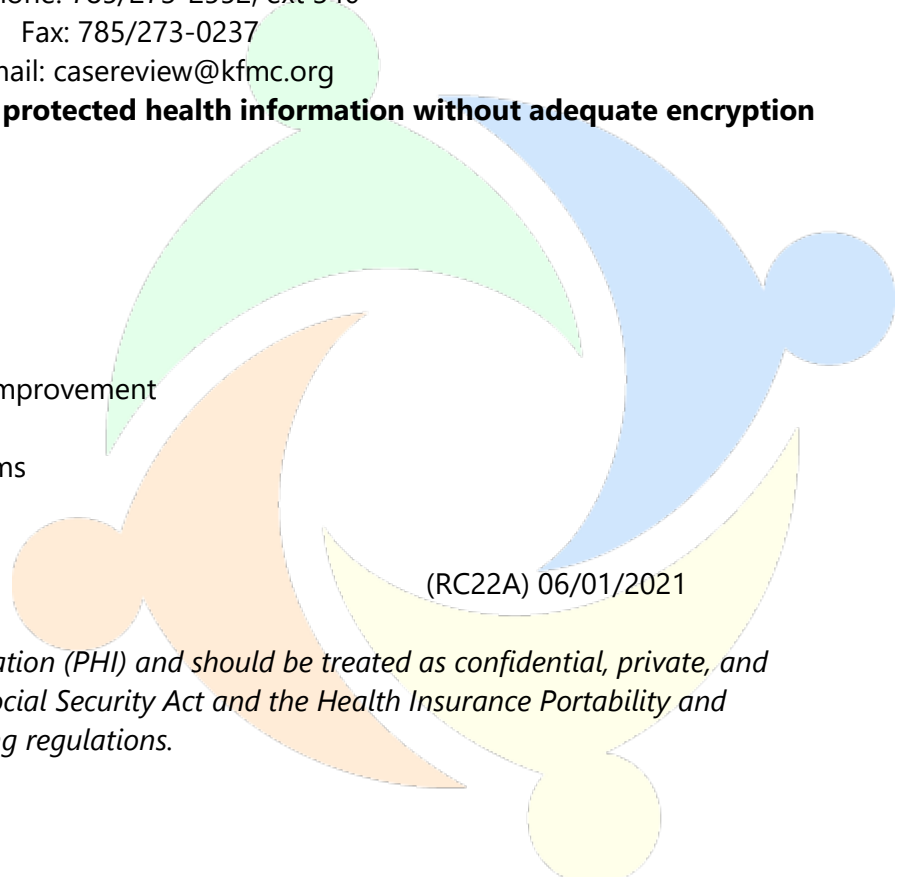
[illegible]hone: 785/273-2552, ext 3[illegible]
Fax: 785/273-0237
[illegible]nail: casereview@kfmc.org
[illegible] protected health information without adequate encryption

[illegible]mprovement

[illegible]ns

(RC22A) 06/01/2021

*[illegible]ation (PHI) and should be treated as confidential, private, and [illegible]ocial Security Act and the Health Insurance Portability and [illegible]g regulations.*